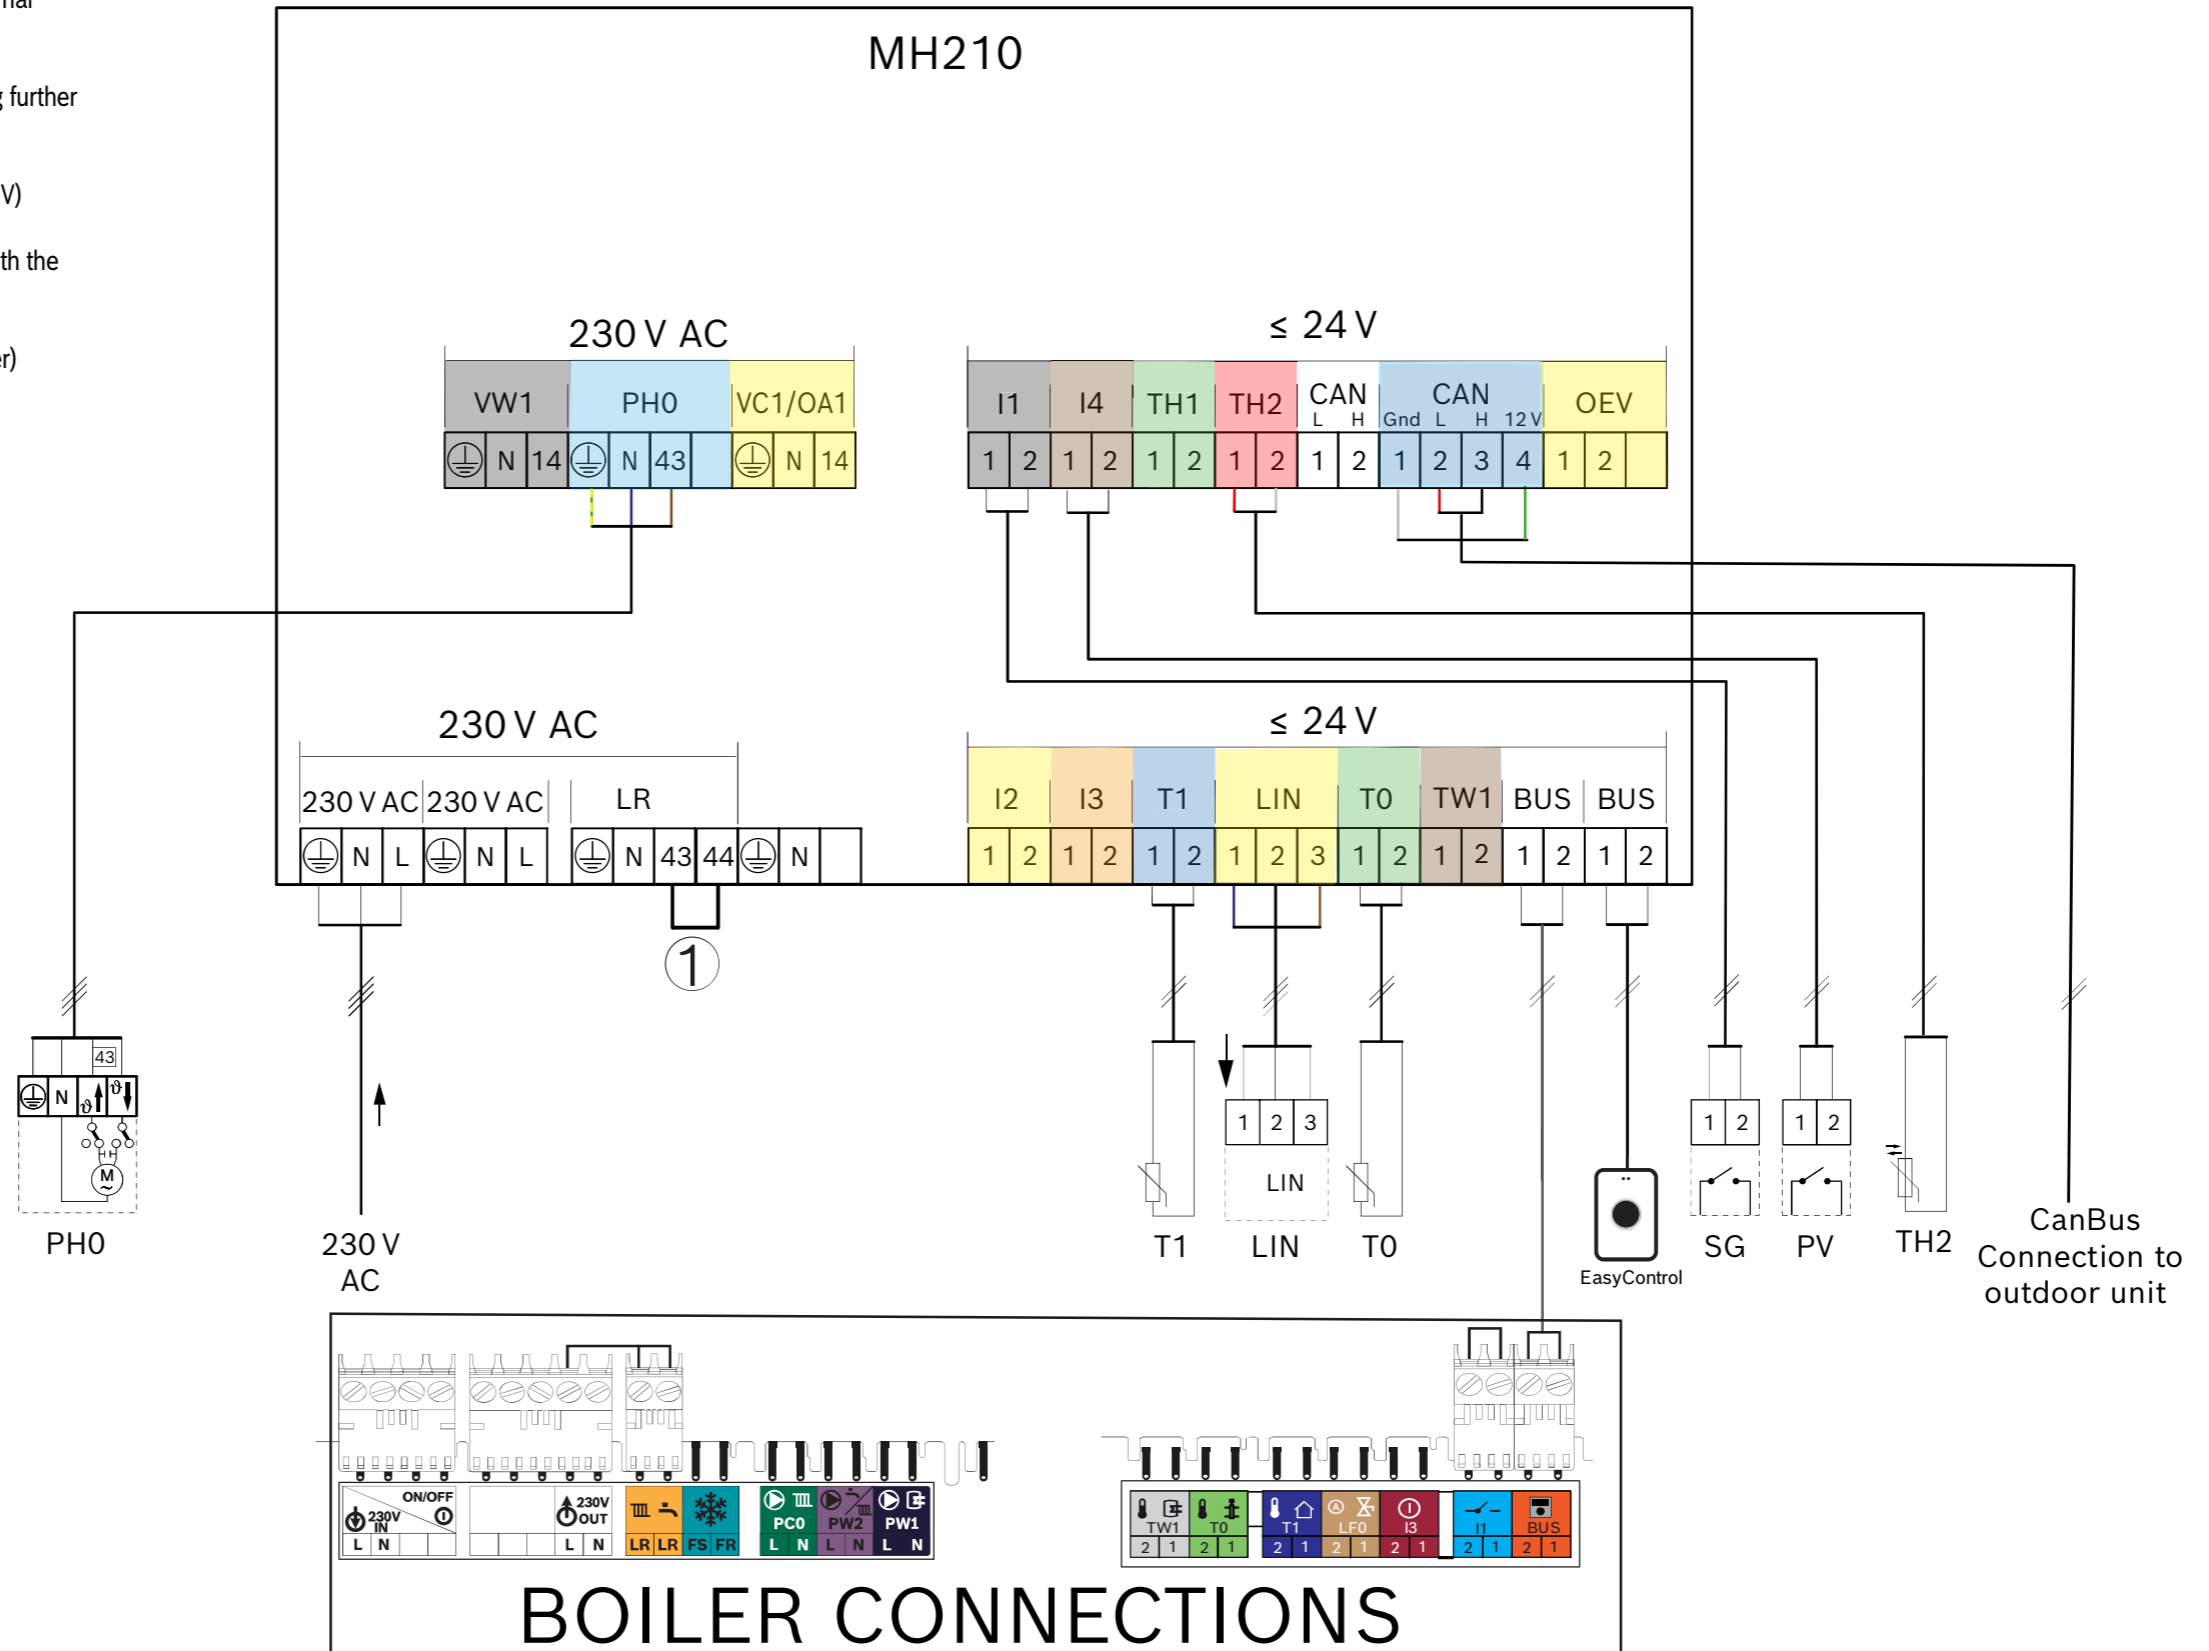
nal

further

V)

th the

r)

MH210

230 V AC

| VW1 | | | PH0 | | | VC1/OA1 | | |
|---|---|---|---|---|---|---|---|---|
| ⏚ | N | 14 | ⏚ | N | 43 | ⏚ | N | 14 |

≤ 24 V

| I1 | | I4 | | TH1 | | TH2 | | CAN L | CAN H | CAN Gnd | CAN L | CAN H | CAN 12 V | OEV | |
|---|---|---|---|---|---|---|---|---|---|---|---|---|---|---|---|
| 1 | 2 | 1 | 2 | 1 | 2 | 1 | 2 | 1 | 2 | 1 | 2 | 3 | 4 | 1 | 2 |

230 V AC

| 230 V AC | | | 230 V AC | | | LR | | | | | |
|---|---|---|---|---|---|---|---|---|---|---|---|
| ⏚ | N | L | ⏚ | N | L | ⏚ | N | 43 | 44 | ⏚ | N |

≤ 24 V

| I2 | | I3 | | T1 | | LIN | | | T0 | | TW1 | | BUS | | BUS | |
|---|---|---|---|---|---|---|---|---|---|---|---|---|---|---|---|---|
| 1 | 2 | 1 | 2 | 1 | 2 | 1 | 2 | 3 | 1 | 2 | 1 | 2 | 1 | 2 | 1 | 2 |

1

43
⏚ N ϑ ϑ
M ~
PH0

230 V AC

1 2 3
LIN

T1 LIN T0

EasyControl

1 2
SG

1 2
PV

TH2

CanBus Connection to outdoor unit

ON/OFF 230V IN L N
230V OUT L N
LR LR FS FR
PC0 L N
PW2 L N
PW1 L N

TW1 2 1
T0 2 1
T1 2 1
LF0 2 1
I3 2 1
I1 2 1
BUS 2 1

BOILER CONNECTIONS